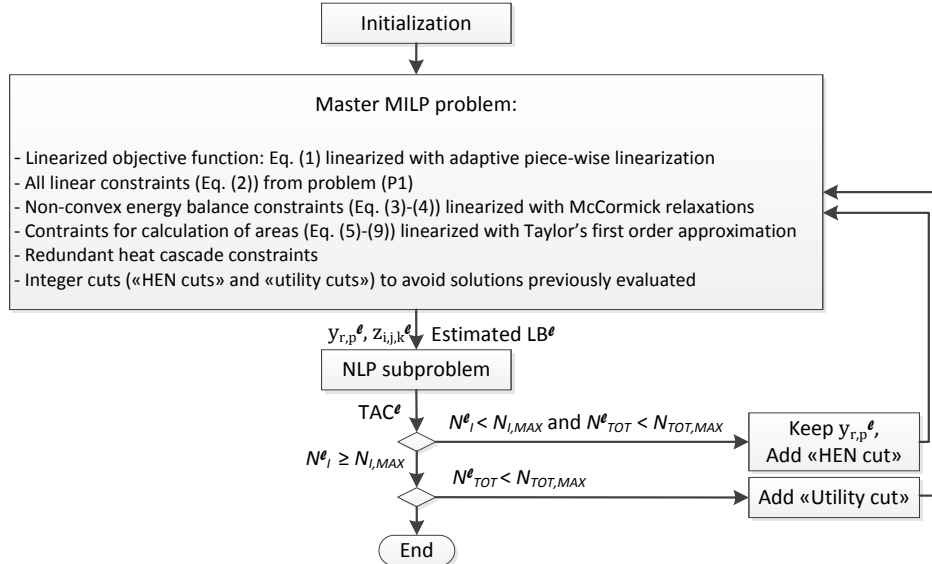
Initialization

Master MILP problem:

- Linearized objective function: Eq. (1) linearized with adaptive piece-wise linearization
- All linear constraints (Eq. (2)) from problem (P1)
- Non-convex energy balance constraints (Eq. (3)-(4)) linearized with McCormick relaxations
- Contraints for calculation of areas (Eq. (5)-(9)) linearized with Taylor's first order approximation
- Redundant heat cascade constraints
- Integer cuts («HEN cuts» and «utility cuts») to avoid solutions previously evaluated

$y_{r,p}^{\ell}$, $z_{i,j,k}^{\ell}$ Estimated $LB^{\ell}$

NLP subproblem

$TAC^{\ell}$

$N^{\ell}_{I} < N_{I,MAX}$ and $N^{\ell}_{TOT} < N_{TOT,MAX}$

Keep $y_{r,p}^{\ell}$, Add «HEN cut»

$N^{\ell}_{I} \geq N_{I,MAX}$

$N^{\ell}_{TOT} < N_{TOT,MAX}$

Add «Utility cut»

End